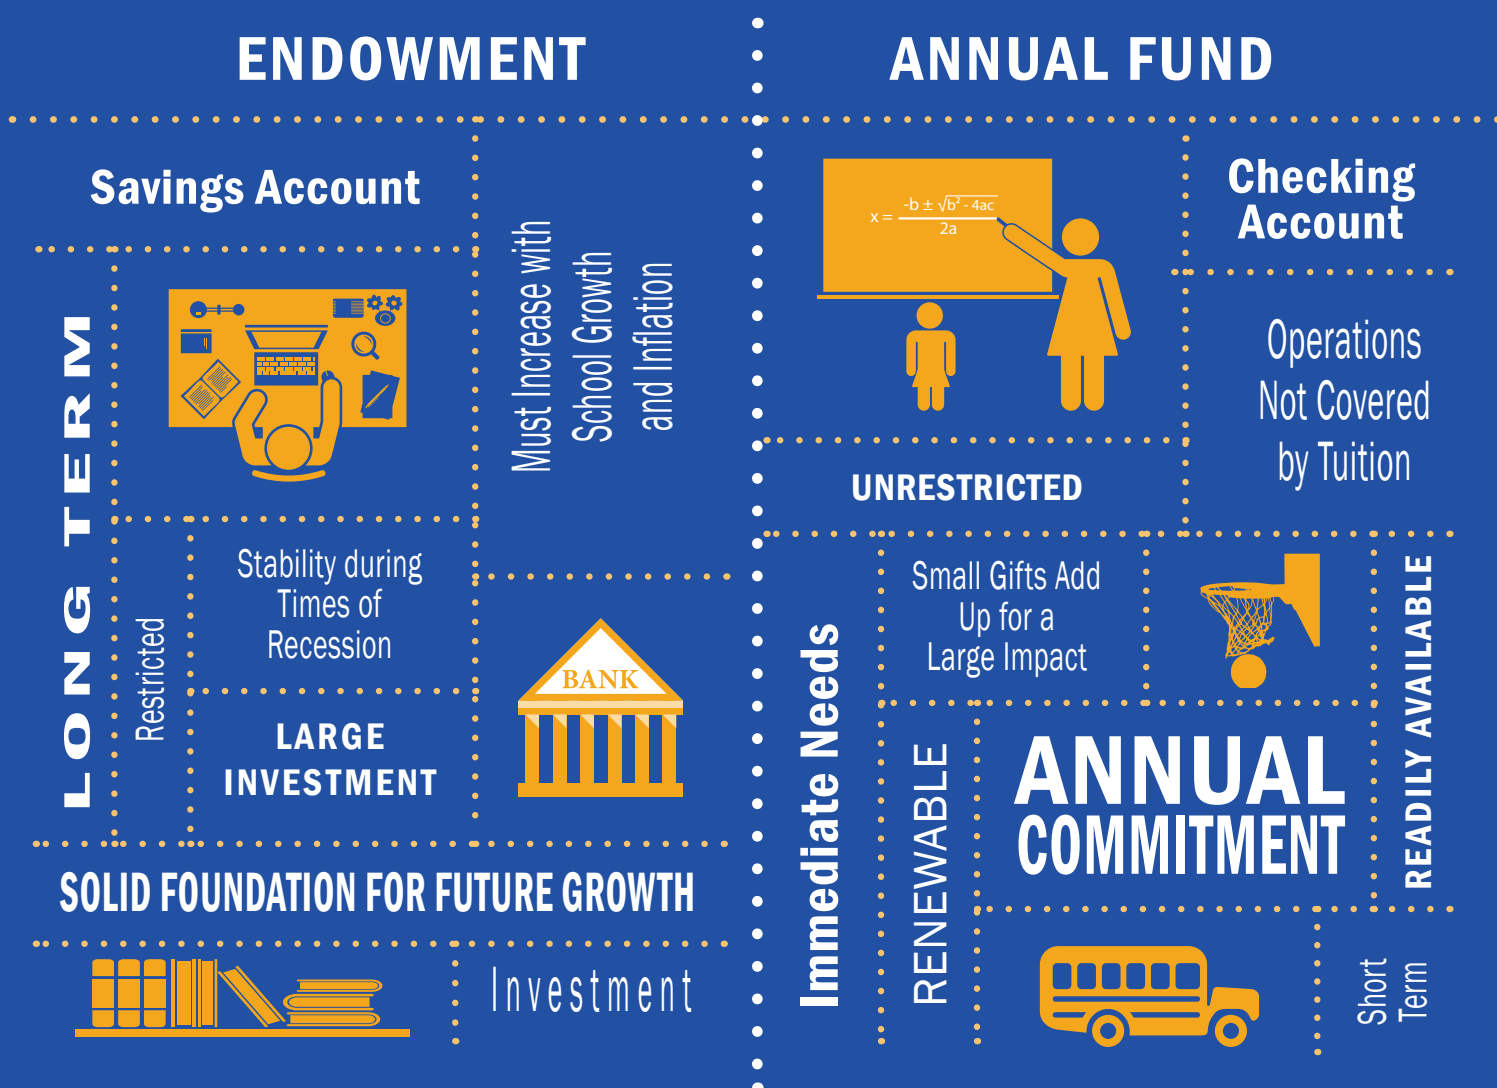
ENDOWMENT

ANNUAL FUND

Savings Account

LONG TERM

Must Increase with School Growth and Inflation

Restricted

Stability during Times of Recession

LARGE INVESTMENT

BANK

SOLID FOUNDATION FOR FUTURE GROWTH

Investment

$x = \frac{-b \pm \sqrt{b^2 - 4ac}}{2a}$

Checking Account

Operations Not Covered by Tuition

UNRESTRICTED

Immediate Needs

Small Gifts Add Up for a Large Impact

READILY AVAILABLE

RENEWABLE

ANNUAL COMMITMENT

Short Term